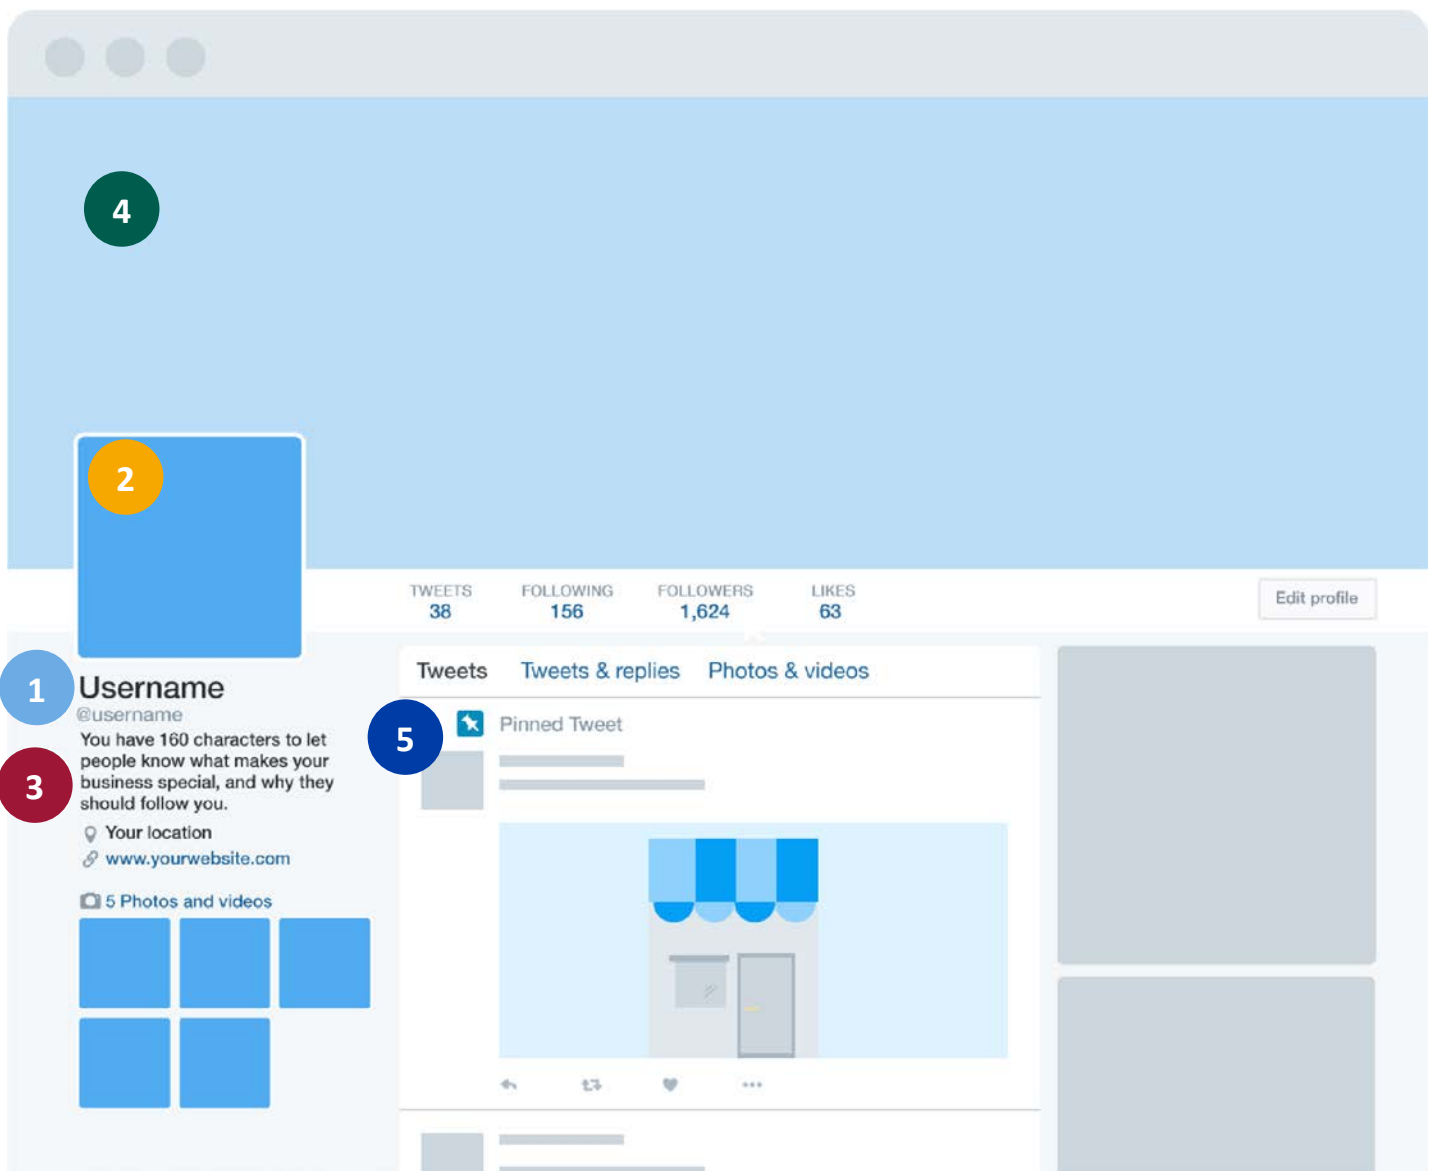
4

2

TWEETS
38

FOLLOWING
156

FOLLOWERS
1,624

LIKES
63

Edit profile

1

Username
@username

3

You have 160 characters to let people know what makes your business special, and why they should follow you.

Your location
www.yourwebsite.com

5 Photos and videos

Tweets Tweets & replies Photos & videos

5

Pinned Tweet